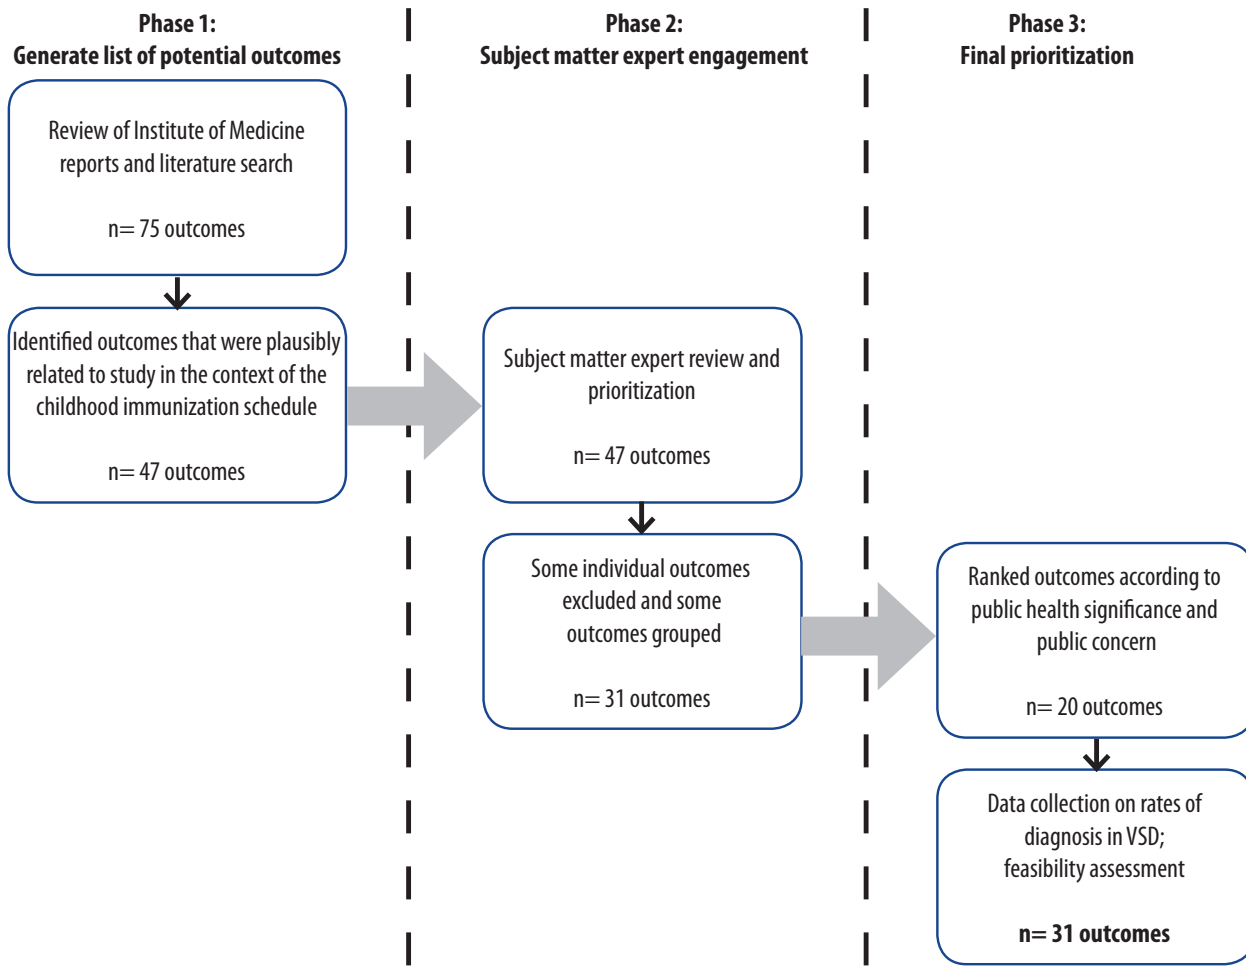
Phase 1:
Generate list of potential outcomes

Phase 2:
Subject matter expert engagement

Phase 3:
Final prioritization

Review of Institute of Medicine reports and literature search

n= 75 outcomes

Identified outcomes that were plausibly related to study in the context of the childhood immunization schedule

n= 47 outcomes

Subject matter expert review and prioritization

n= 47 outcomes

Some individual outcomes excluded and some outcomes grouped

n= 31 outcomes

Ranked outcomes according to public health significance and public concern

n= 20 outcomes

Data collection on rates of diagnosis in VSD; feasibility assessment

n= 31 outcomes